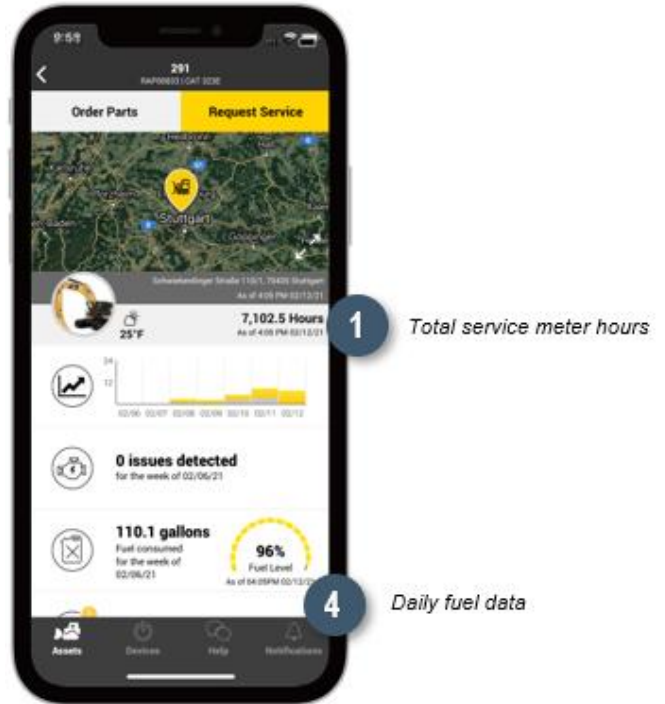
9:59

291
RAP00831 | CAT 323E

Order Parts
Request Service

Stuttgart

Schwieberdinger Straße 110/1, 70435 Stuttgart
As of 4:05 PM 02/12/21

25°F
7,102.5 Hours
As of 4:05 PM 02/12/21

1
Total service meter hours

24
12
02/06 02/07 02/08 02/09 02/10 02/11 02/12

0 issues detected
for the week of 02/06/21

110.1 gallons
Fuel consumed for the week of 02/06/21

96%
Fuel Level
As of 04:05PM 02/12/21

4
Daily fuel data

Assets
Devices
Help
Notifications